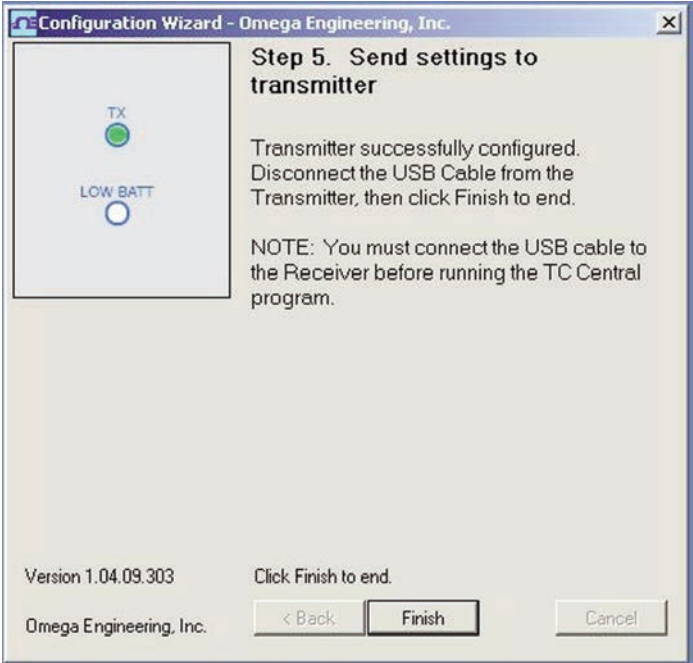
Configuration Wizard - Omega Engineering, Inc.

×

TX

LOW BATT

Step 5. Send settings to transmitter

Transmitter successfully configured. Disconnect the USB Cable from the Transmitter, then click Finish to end.

NOTE: You must connect the USB cable to the Receiver before running the TC Central program.

Version 1.04.09.303

Omega Engineering, Inc.

Click Finish to end.

< Back

Finish

Cancel